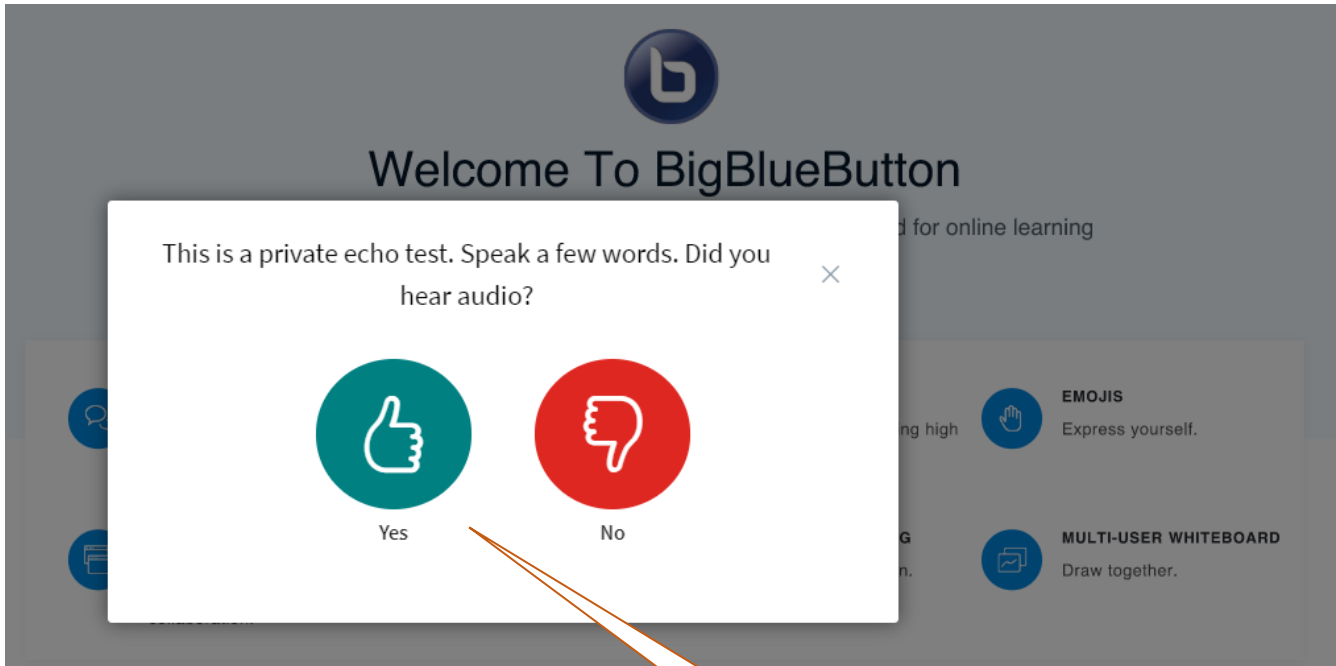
Welcome To BigBlueButton

d for online learning

This is a private echo test. Speak a few words. Did you hear audio?

×

Yes

No

ng high

EMOJIS
Express yourself.

G
n.

MULTI-USER WHITEBOARD
Draw together.